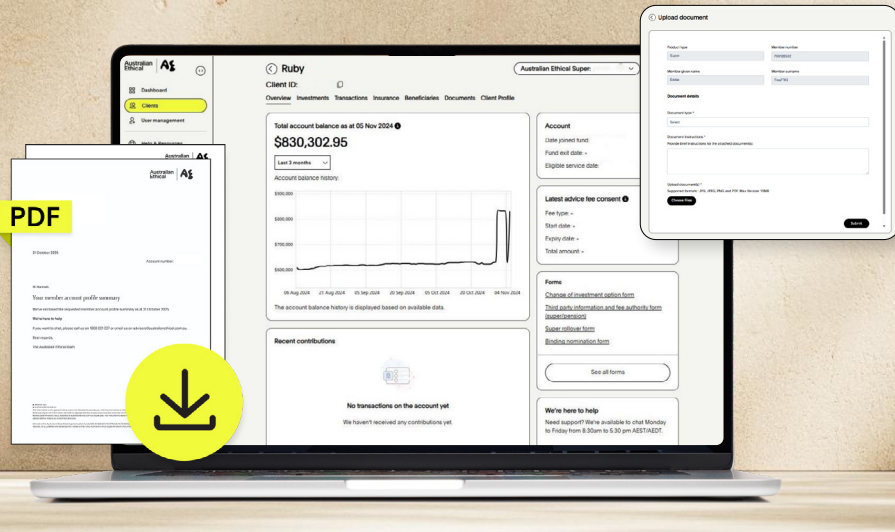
Australian Ethical

Dashboard

Clients

User management

Ruby

Client ID:

Australian Ethical Super

Overview Investments Transactions Insurance Beneficiaries Documents Client Profile

Total account balance as at 05 Nov 2024

$830,302.95

Last 3 months

Account balance history.

$900,000

$800,000

$700,000

$600,000

06 Aug 2024 21 Aug 2024 05 Sep 2024 20 Sep 2024 05 Oct 2024 20 Oct 2024 04 Nov 2024

The account balance history is displayed based on available data.

Recent contributions

No transactions on the account yet

We haven't received any contributions yet.

Account

Date joined fund:

Fund exit date: -

Eligible service date:

Latest advice fee consent

Fee type: -

Start date: -

Expiry date: -

Total amount: -

Forms

Change of investment option form

Third party information and fee authority form (super/pension)

Super rollover form

Binding nomination form

See all forms

We're here to help

Need support? We're available to chat Monday to Friday from 8:30am to 5:30 pm AEST/AEDT.

Upload document

Product type

Member number

Member given name

Member surname

Document details

Document type *

Select

Document instructions *

Please brief instructions for the attached document(s)

Upload document(s) *

Choose Files

Submit

PDF

Australian Ethical

31 October 2024

Account number

Your member account profile summary

We're here to help

Best regards,

The Australian Ethical team